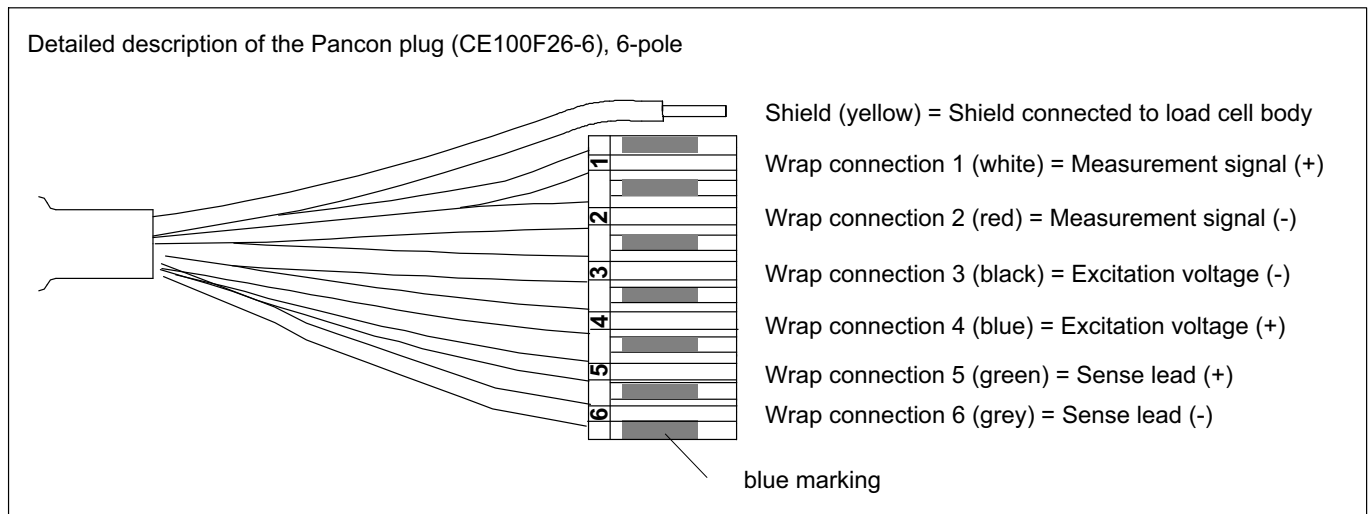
Detailed description of the Pancon plug (CE100F26-6), 6-pole

1
2
3
4
5
6

Shield (yellow) = Shield connected to load cell body

Wrap connection 1 (white) = Measurement signal (+)

Wrap connection 2 (red) = Measurement signal (-)

Wrap connection 3 (black) = Excitation voltage (-)

Wrap connection 4 (blue) = Excitation voltage (+)

Wrap connection 5 (green) = Sense lead (+)

Wrap connection 6 (grey) = Sense lead (-)

blue marking